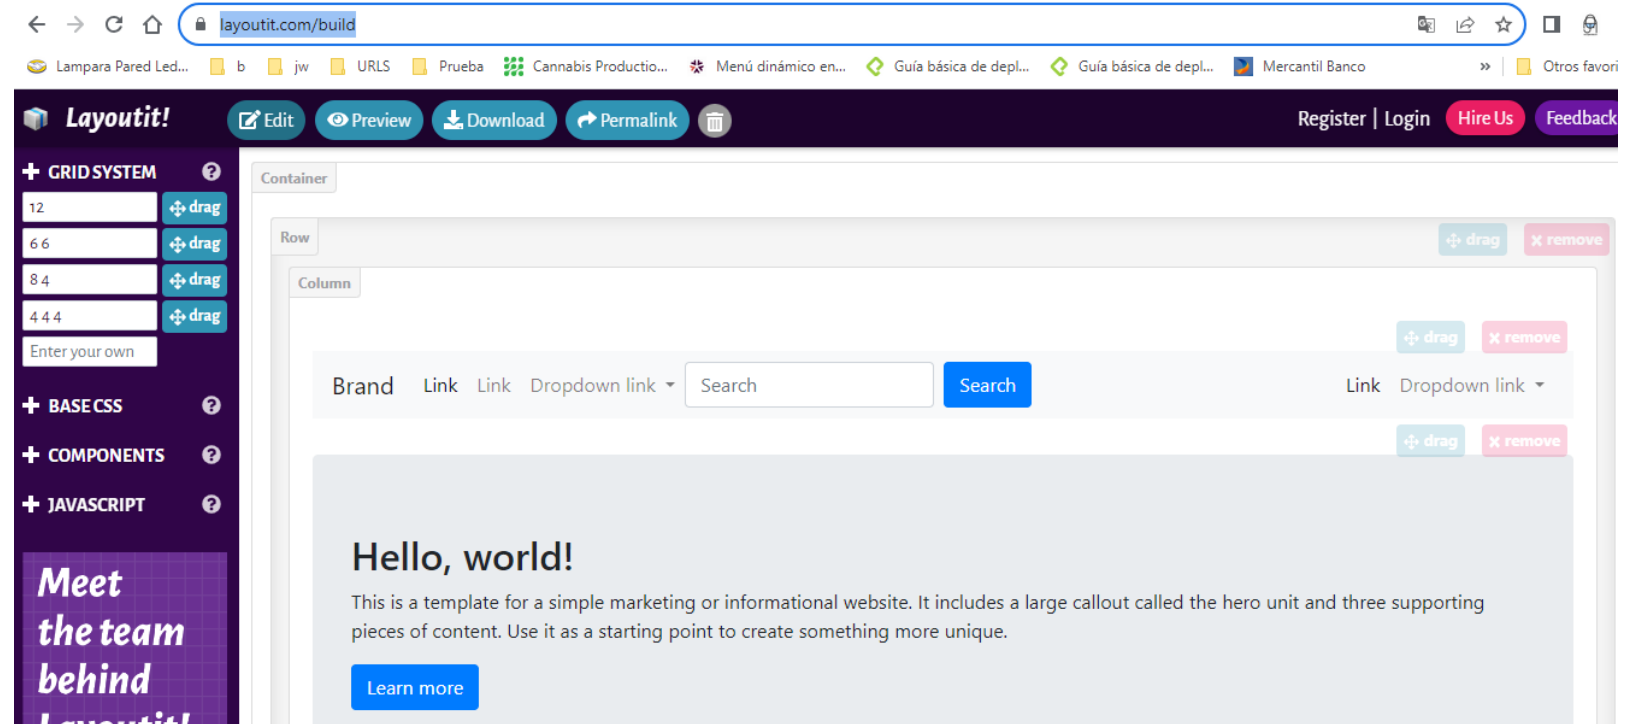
layoutit.com/build

Lampara Pared Led... b jw URLS Prueba Cannabis Productio... Menú dinámico en... Guía básica de depl... Guía básica de depl... Mercantil Banco » Otros favori

Layoutit! Edit Preview Download Permalink Register | Login Hire Us Feedback

GRID SYSTEM
12 drag
6 6 drag
8 4 drag
4 4 4 drag
Enter your own

BASE CSS
COMPONENTS
JAVASCRIPT

Meet the team behind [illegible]

Container
Row drag remove
Column
drag remove
Brand Link Link Dropdown link Search Search Link Dropdown link
drag remove

Hello, world!

This is a template for a simple marketing or informational website. It includes a large callout called the hero unit and three supporting pieces of content. Use it as a starting point to create something more unique.

Learn more